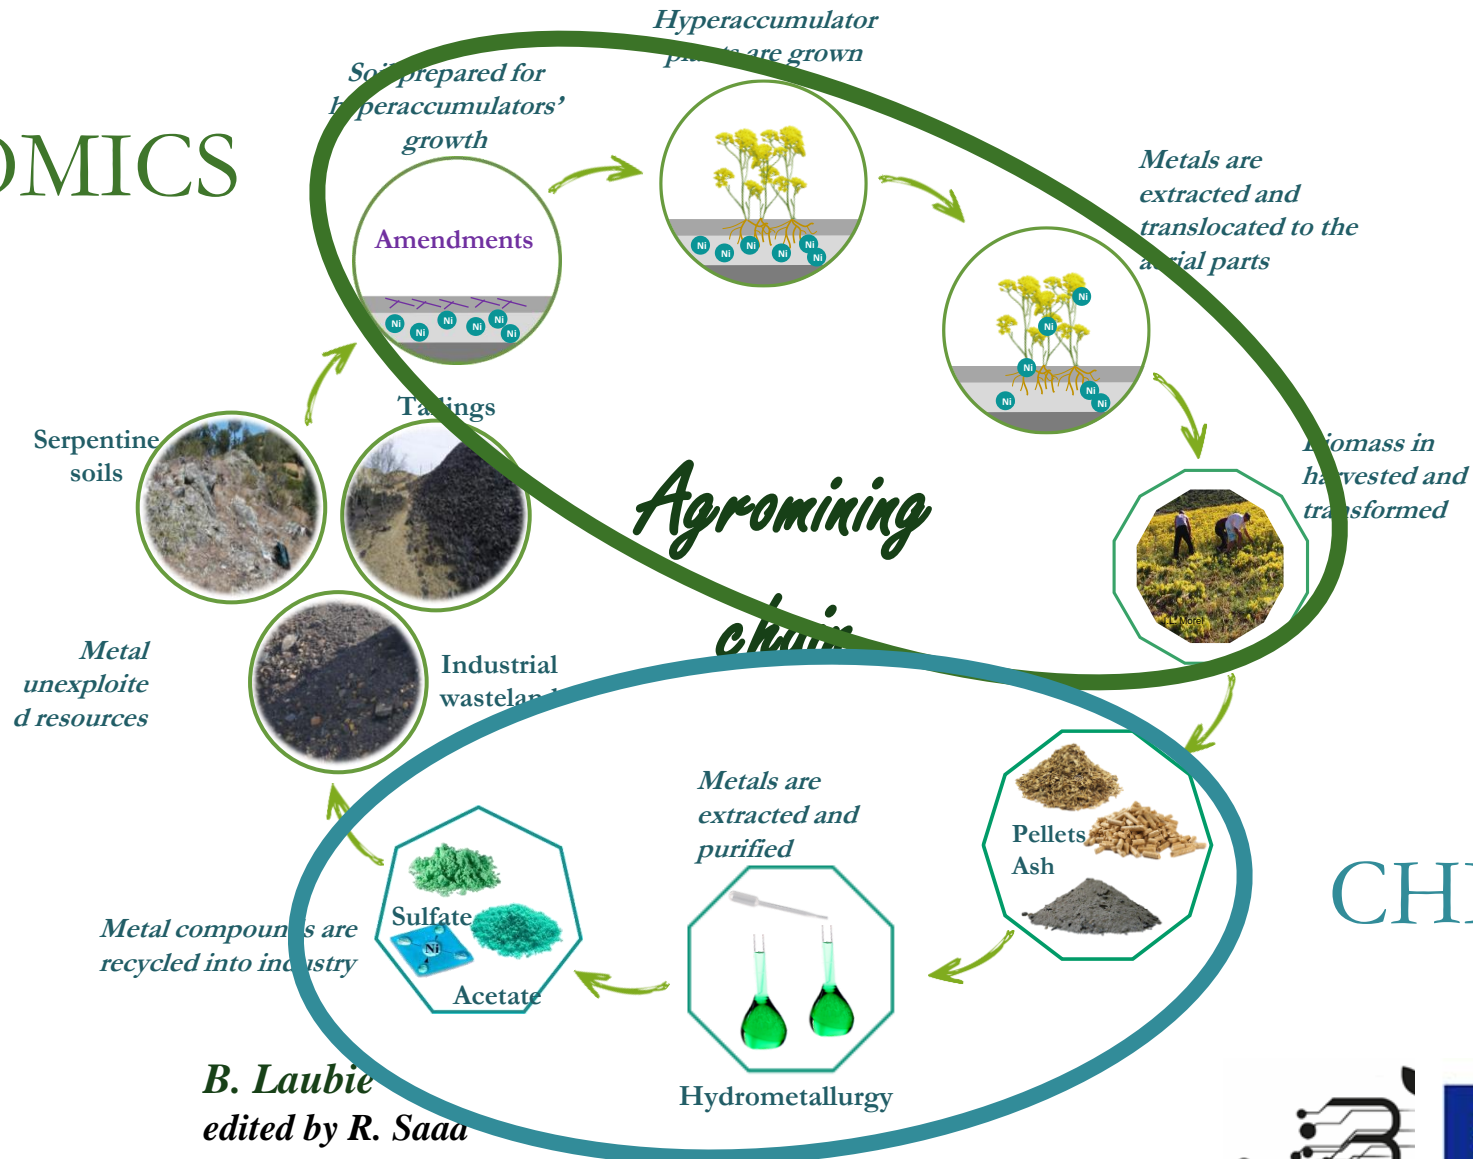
OMICS

Hyperaccumulator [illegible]ts are grown

Soi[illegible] prepared for h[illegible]peraccumulators' growth

Amendments

Ni Ni Ni Ni Ni Ni

Ni Ni Ni Ni Ni Ni

Metals are extracted and translocated to the a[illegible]ial parts

Ni Ni Ni Ni Ni

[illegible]iomass in ha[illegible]vested and tra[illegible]sformed

Serpentine soils

Ta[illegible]ings

Agromining chain

Metal unexploite d resources

Industrial wastela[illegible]

Metals are extracted and purified

Pellets
Ash

CH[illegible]

Sulfate
Ni
Acetate

Metal compoun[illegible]s are recycled into ind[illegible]stry

Hydrometallurgy

B. Laubie
edited by R. Saad